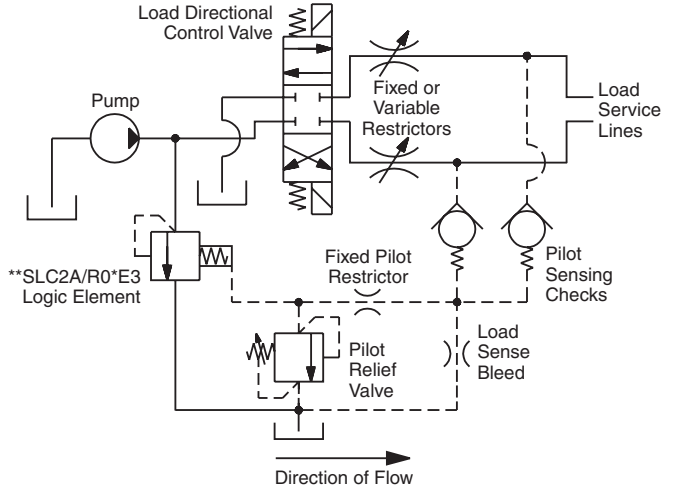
Load Directional Control Valve

Pump

Fixed or Variable Restrictors

Load Service Lines

**SLC2A/R0*E3 Logic Element

Fixed Pilot Restrictor

Pilot Sensing Checks

Pilot Relief Valve

Load Sense Bleed

Direction of Flow